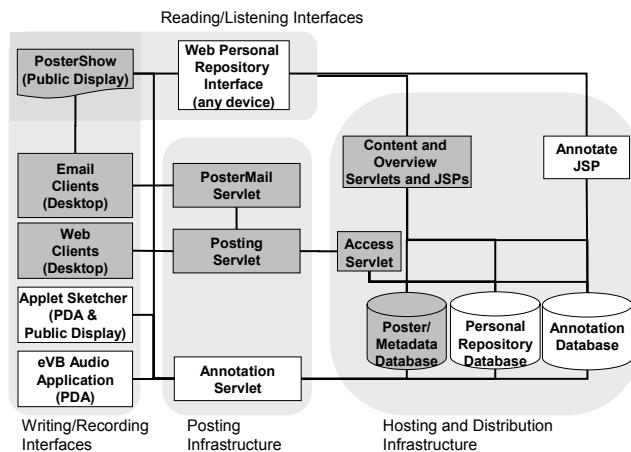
Reading/Listening Interfaces

PosterShow (Public Display)

Web Personal Repository Interface (any device)

Email Clients (Desktop)

Web Clients (Desktop)

Applet Sketcher (PDA & Public Display)

eVB Audio Application (PDA)

PosterMail Servlet

Posting Servlet

Annotation Servlet

Content and Overview Servlets and JSPs

Annotate JSP

Access Servlet

Poster/ Metadata Database

Personal Repository Database

Annotation Database

Writing/Recording Interfaces

Posting Infrastructure

Hosting and Distribution Infrastructure